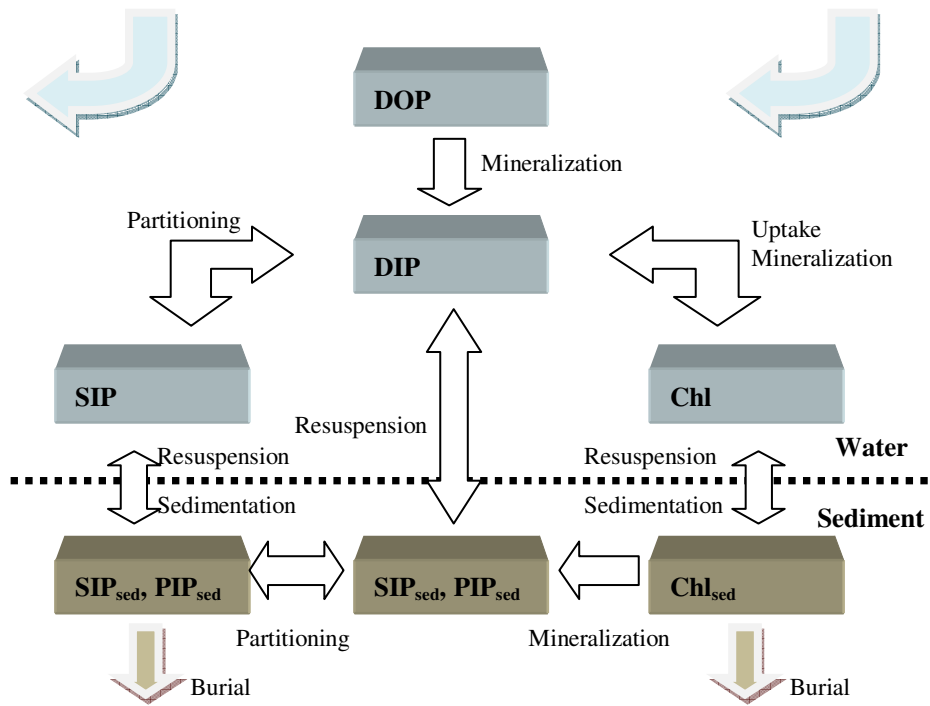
DOP

Mineralization

Partitioning

DIP

Uptake
Mineralization

SIP

Chl

Resuspension

Resuspension

Sedimentation

Resuspension

Sedimentation

Water

Sediment

$SIP_{sed}$, $PIP_{sed}$

$SIP_{sed}$, $PIP_{sed}$

$Chl_{sed}$

Partitioning

Mineralization

Burial

Burial